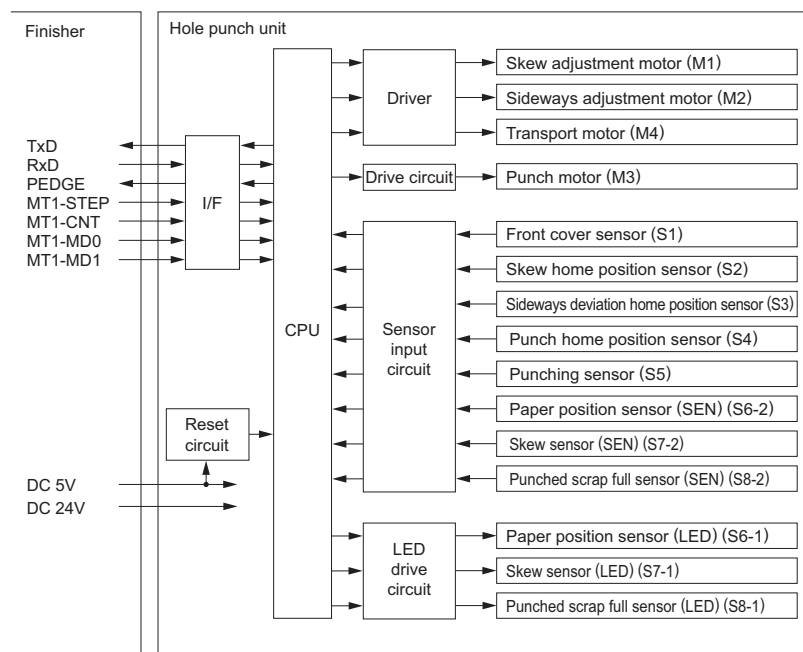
Finisher

Hole punch unit

TxD
RxD
PEDGE
MT1-STEP
MT1-CNT
MT1-MD0
MT1-MD1

I/F

Reset circuit

DC 5V
DC 24V

CPU

Driver

Drive circuit

Sensor input circuit

LED drive circuit

Skew adjustment motor (M1)
Sideways adjustment motor (M2)
Transport motor (M4)
Punch motor (M3)
Front cover sensor (S1)
Skew home position sensor (S2)
Sideways deviation home position sensor (S3)
Punch home position sensor (S4)
Punching sensor (S5)
Paper position sensor (SEN) (S6-2)
Skew sensor (SEN) (S7-2)
Punched scrap full sensor (SEN) (S8-2)
Paper position sensor (LED) (S6-1)
Skew sensor (LED) (S7-1)
Punched scrap full sensor (LED) (S8-1)